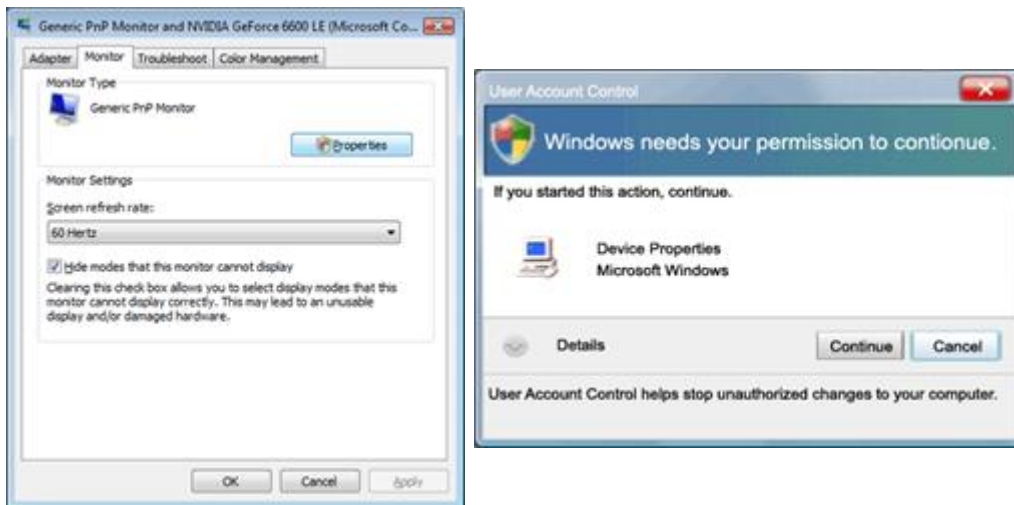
Generic PnP Monitor and NVIDIA GeForce 6600 LE (Microsoft Co...

Adapter | Monitor | Troubleshoot | Color Management

Monitor Type

Generic PnP Monitor

Properties

Monitor Settings

Screen refresh rate:

60 Hertz

Hide modes that this monitor cannot display

Clearing this check box allows you to select display modes that this monitor cannot display correctly. This may lead to an unusable display and/or damaged hardware.

OK | Cancel | Apply

User Account Control

Windows needs your permission to contionue.

If you started this action, continue.

Device Properties
Microsoft Windows

Details

Continue | Cancel

User Account Control helps stop unauthorized changes to your computer.